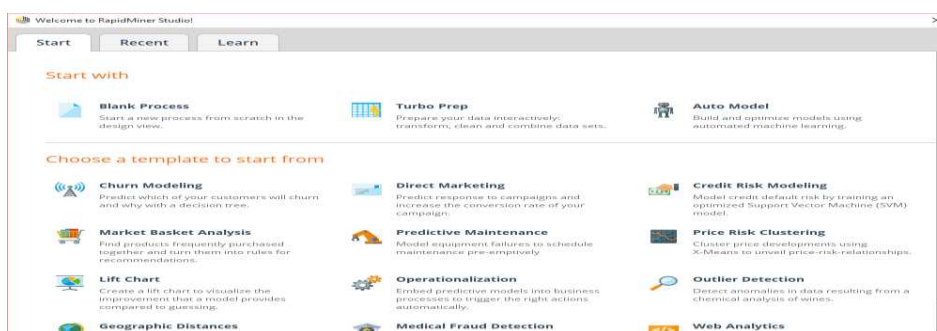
Welcome to RapidMiner Studio!

Start | Recent | Learn

Start with

Blank Process
Start a new process from scratch in the design view.

Turbo Prep
Prepare your data interactively: transform, clean and combine data sets.

Auto Model
Build and optimize models using automated machine learning.

Choose a template to start from

Churn Modeling
Predict which of your customers will churn and why with a decision tree.

Direct Marketing
Predict response to campaigns and increase the conversion rate of your campaign.

Credit Risk Modeling
Model credit default risk by training an optimized Support Vector Machine (SVM) model.

Market Basket Analysis
Find products frequently purchased together and turn them into rules for recommendations.

Predictive Maintenance
Model equipment failures to schedule maintenance pre-emptively

Price Risk Clustering
Cluster price developments using X-Means to unveil price-risk-relationships.

Lift Chart
Create a lift chart to visualize the improvement that a model provides compared to guessing.

Operationalization
Embed predictive models into business processes to trigger the right actions automatically.

Outlier Detection
Detect anomalies in data resulting from a chemical analysis of wines.

Geographic Distances

Medical Fraud Detection

Web Analytics